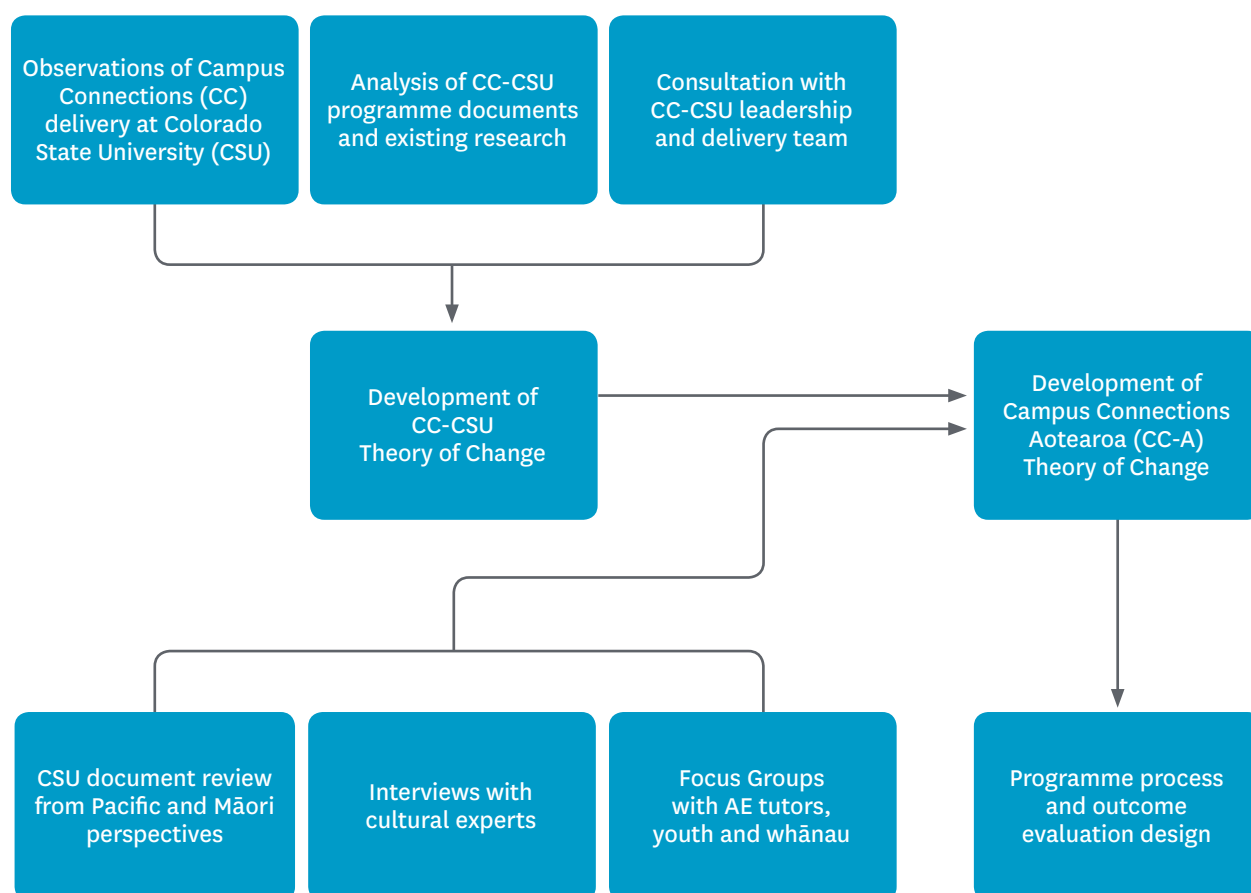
Observations of Campus Connections (CC) delivery at Colorado State University (CSU)

Analysis of CC-CSU programme documents and existing research

Consultation with CC-CSU leadership and delivery team

Development of CC-CSU Theory of Change

Development of Campus Connections Aotearoa (CC-A) Theory of Change

CSU document review from Pacific and Māori perspectives

Interviews with cultural experts

Focus Groups with AE tutors, youth and whānau

Programme process and outcome evaluation design